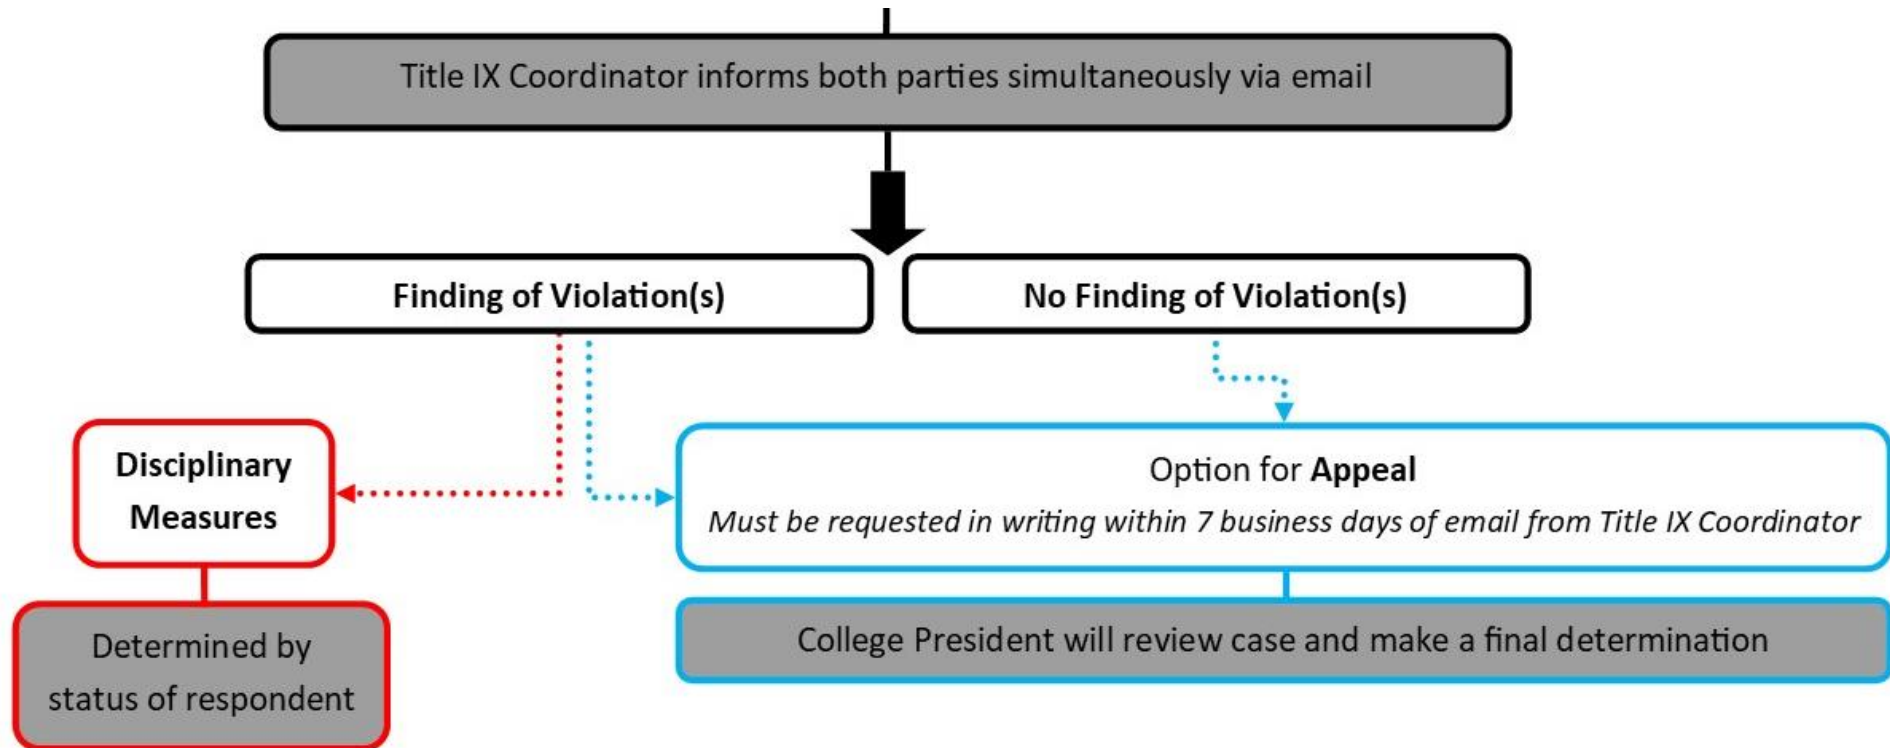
Title IX Coordinator informs both parties simultaneously via email

Finding of Violation(s)

No Finding of Violation(s)

Disciplinary Measures

Option for **Appeal**

*Must be requested in writing within 7 business days of email from Title IX Coordinator*

Determined by status of respondent

College President will review case and make a final determination